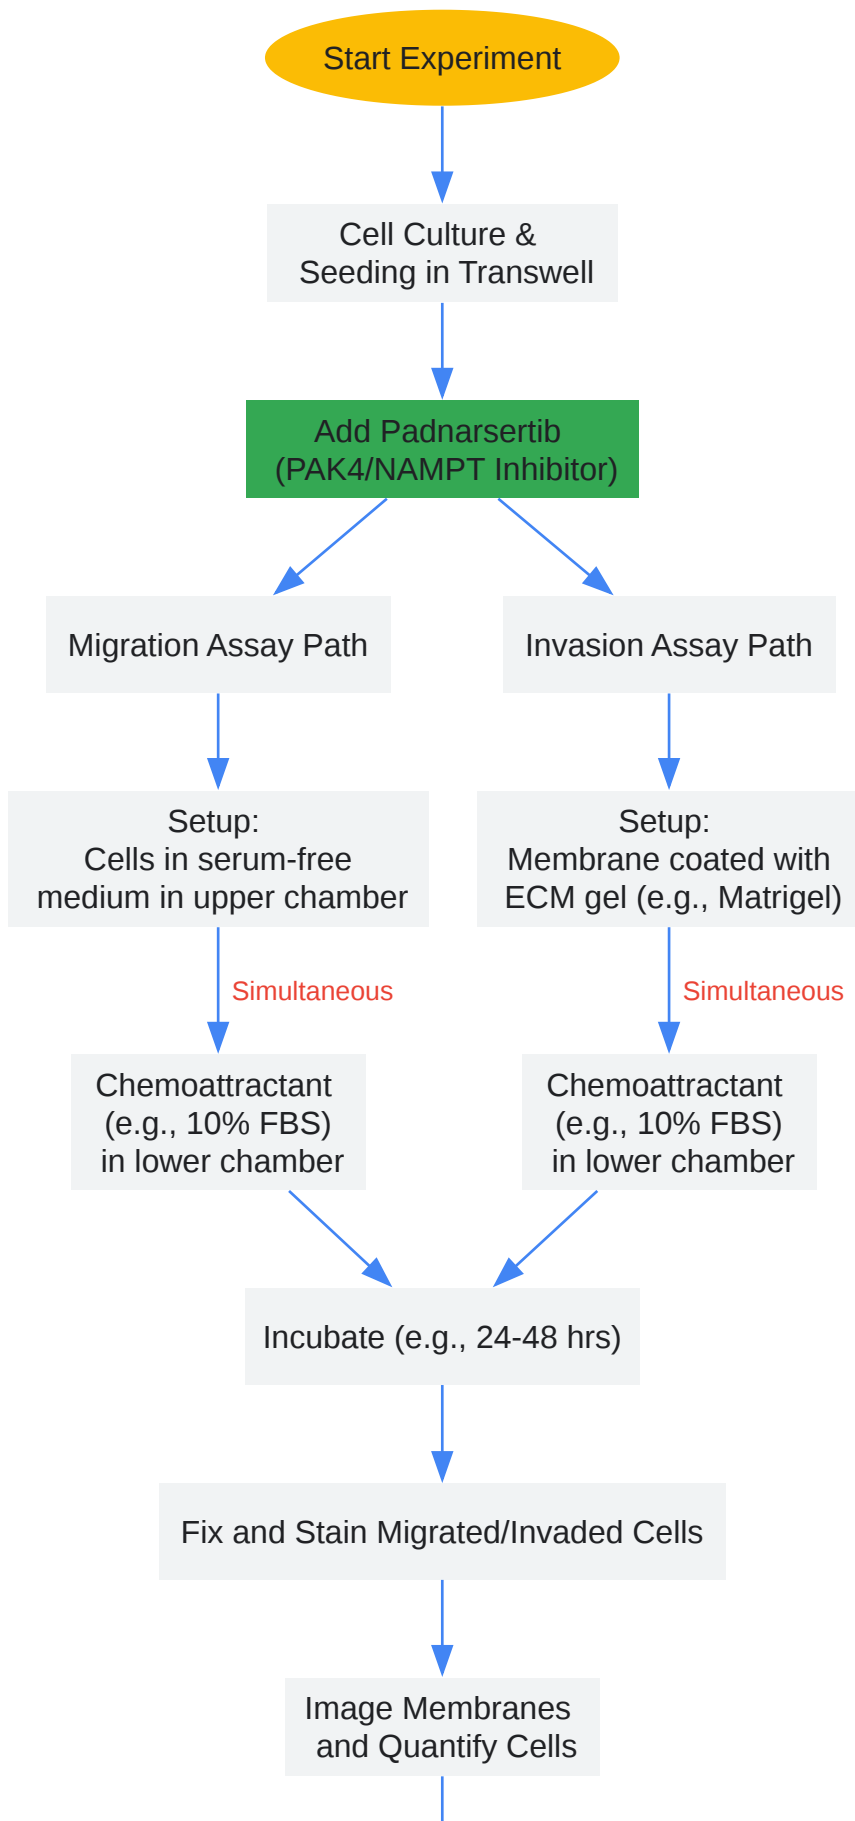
Start Experiment

Cell Culture & Seeding in Transwell

Add Padnarsertib (PAK4/NAMPT Inhibitor)

Migration Assay Path

Invasion Assay Path

Setup: Cells in serum-free medium in upper chamber

Setup: Membrane coated with ECM gel (e.g., Matrigel)

Simultaneous

Simultaneous

Chemoattractant (e.g., 10% FBS) in lower chamber

Chemoattractant (e.g., 10% FBS) in lower chamber

Incubate (e.g., 24-48 hrs)

Fix and Stain Migrated/Invaded Cells

Image Membranes and Quantify Cells